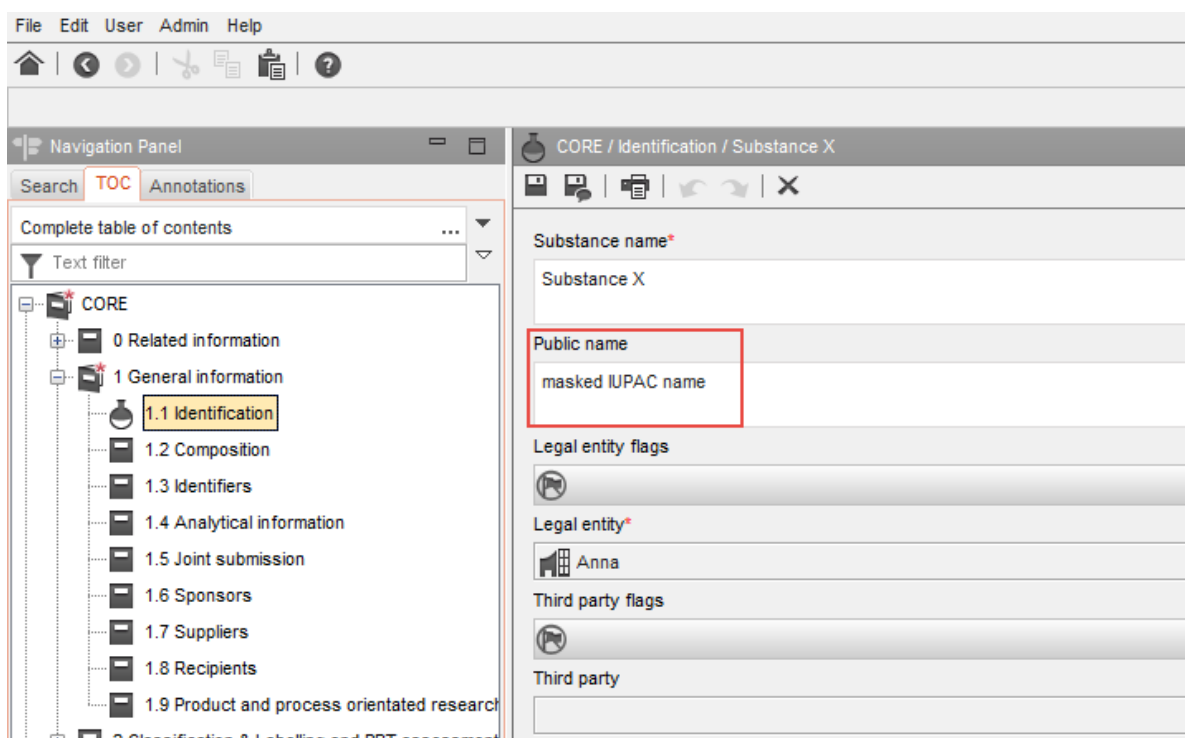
File Edit User Admin Help

Navigation Panel

Search TOC Annotations

Complete table of contents ...

Text filter

CORE

0 Related information

1 General information

1.1 Identification

1.2 Composition

1.3 Identifiers

1.4 Analytical information

1.5 Joint submission

1.6 Sponsors

1.7 Suppliers

1.8 Recipients

1.9 Product and process orientated research

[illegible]

CORE / Identification / Substance X

Substance name*

Substance X

Public name

masked IUPAC name

Legal entity flags

Legal entity*

Anna

Third party flags

Third party